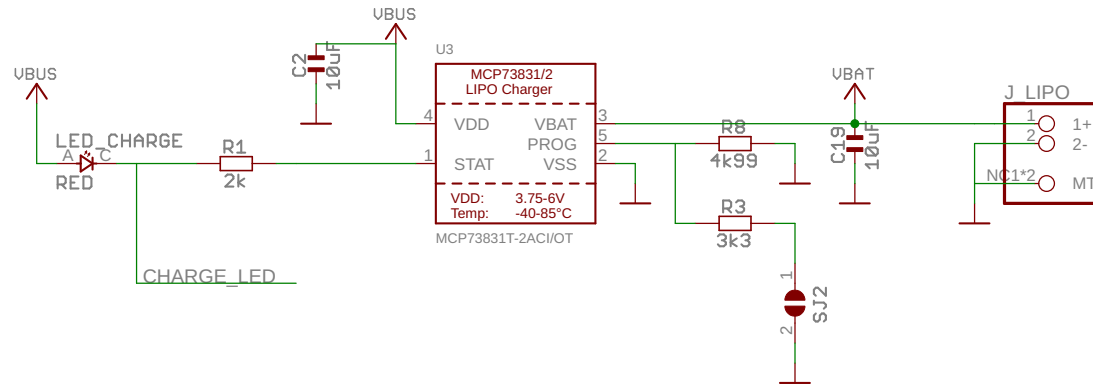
VBUS

C2
10uF

U3

MCP73831/2
LIPO Charger

VBUS

LED_CHARGE
A C
RED

R1
2k

4 VDD
1 STAT

VBAT 3
PROG 5
VSS 2

VDD: 3.75-6V
Temp: -40-85°C

MCP73831T-2ACI/OT

R8
4k99

R3
3k3

VBAT

C19
10uF

J_LIPO
1 1+
2 2-
NC1*2 MT

CHARGE_LED

1
SJ2
2